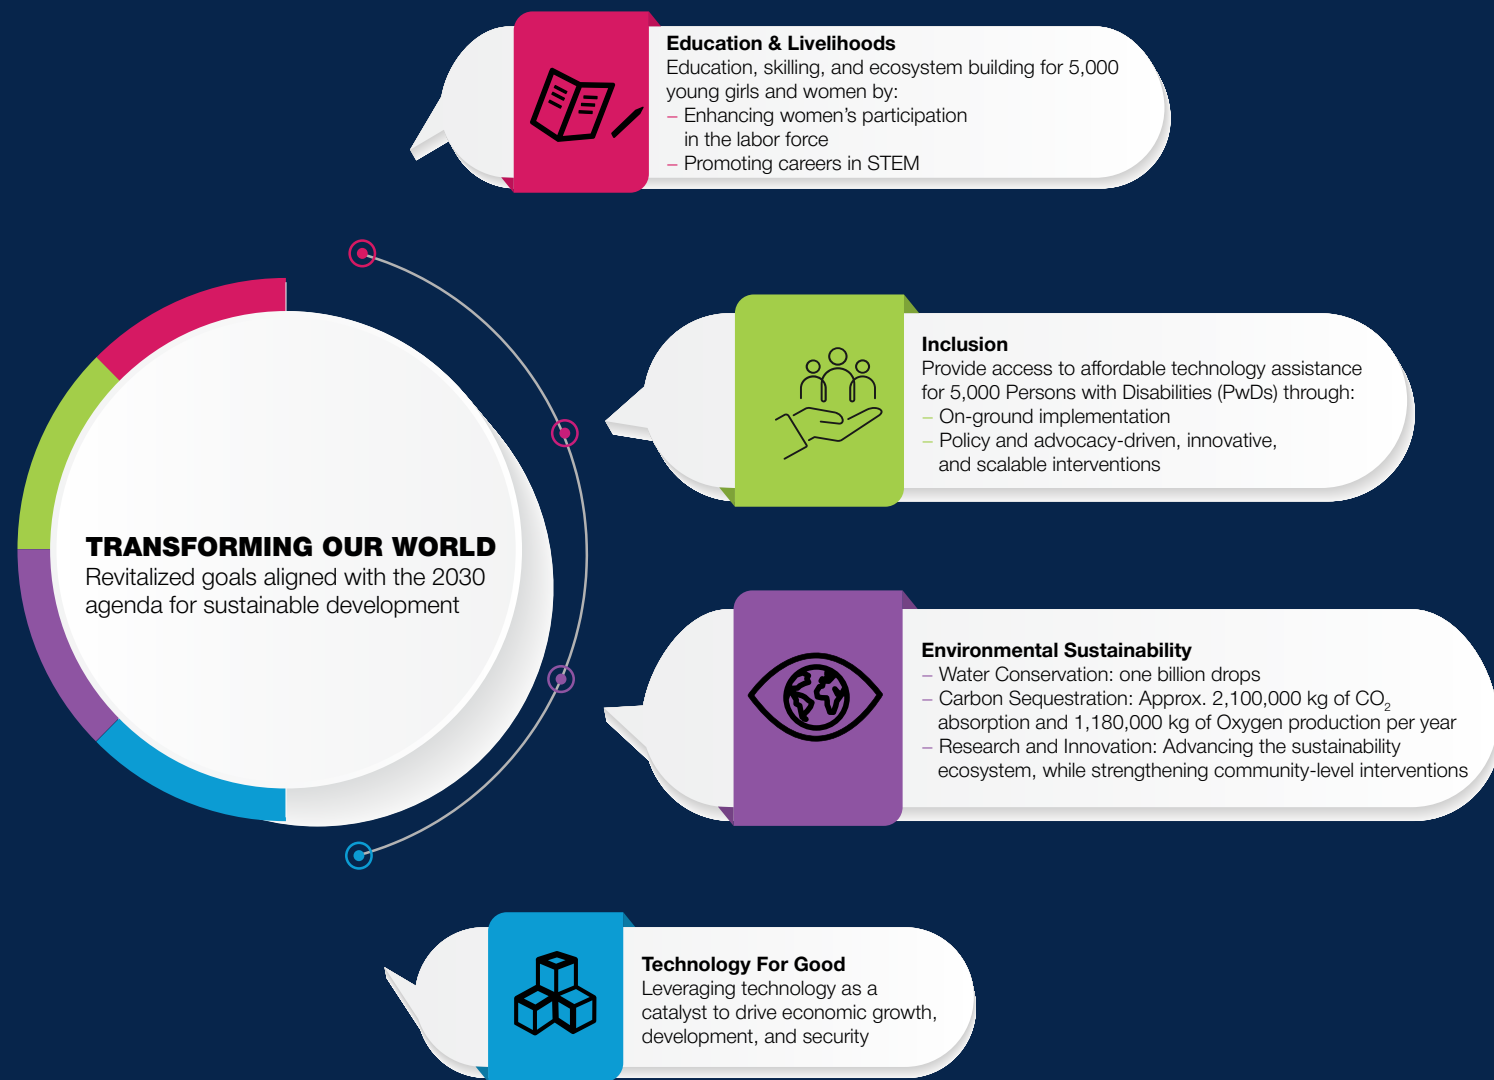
Education & Livelihoods
Education, skilling, and ecosystem building for 5,000 young girls and women by:
– Enhancing women's participation in the labor force
– Promoting careers in STEM

Inclusion
Provide access to affordable technology assistance for 5,000 Persons with Disabilities (PwDs) through:
– On-ground implementation
– Policy and advocacy-driven, innovative, and scalable interventions

TRANSFORMING OUR WORLD
Revitalized goals aligned with the 2030 agenda for sustainable development

Environmental Sustainability
– Water Conservation: one billion drops
– Carbon Sequestration: Approx. 2,100,000 kg of $CO_2$ absorption and 1,180,000 kg of Oxygen production per year
– Research and Innovation: Advancing the sustainability ecosystem, while strengthening community-level interventions

Technology For Good
Leveraging technology as a catalyst to drive economic growth, development, and security